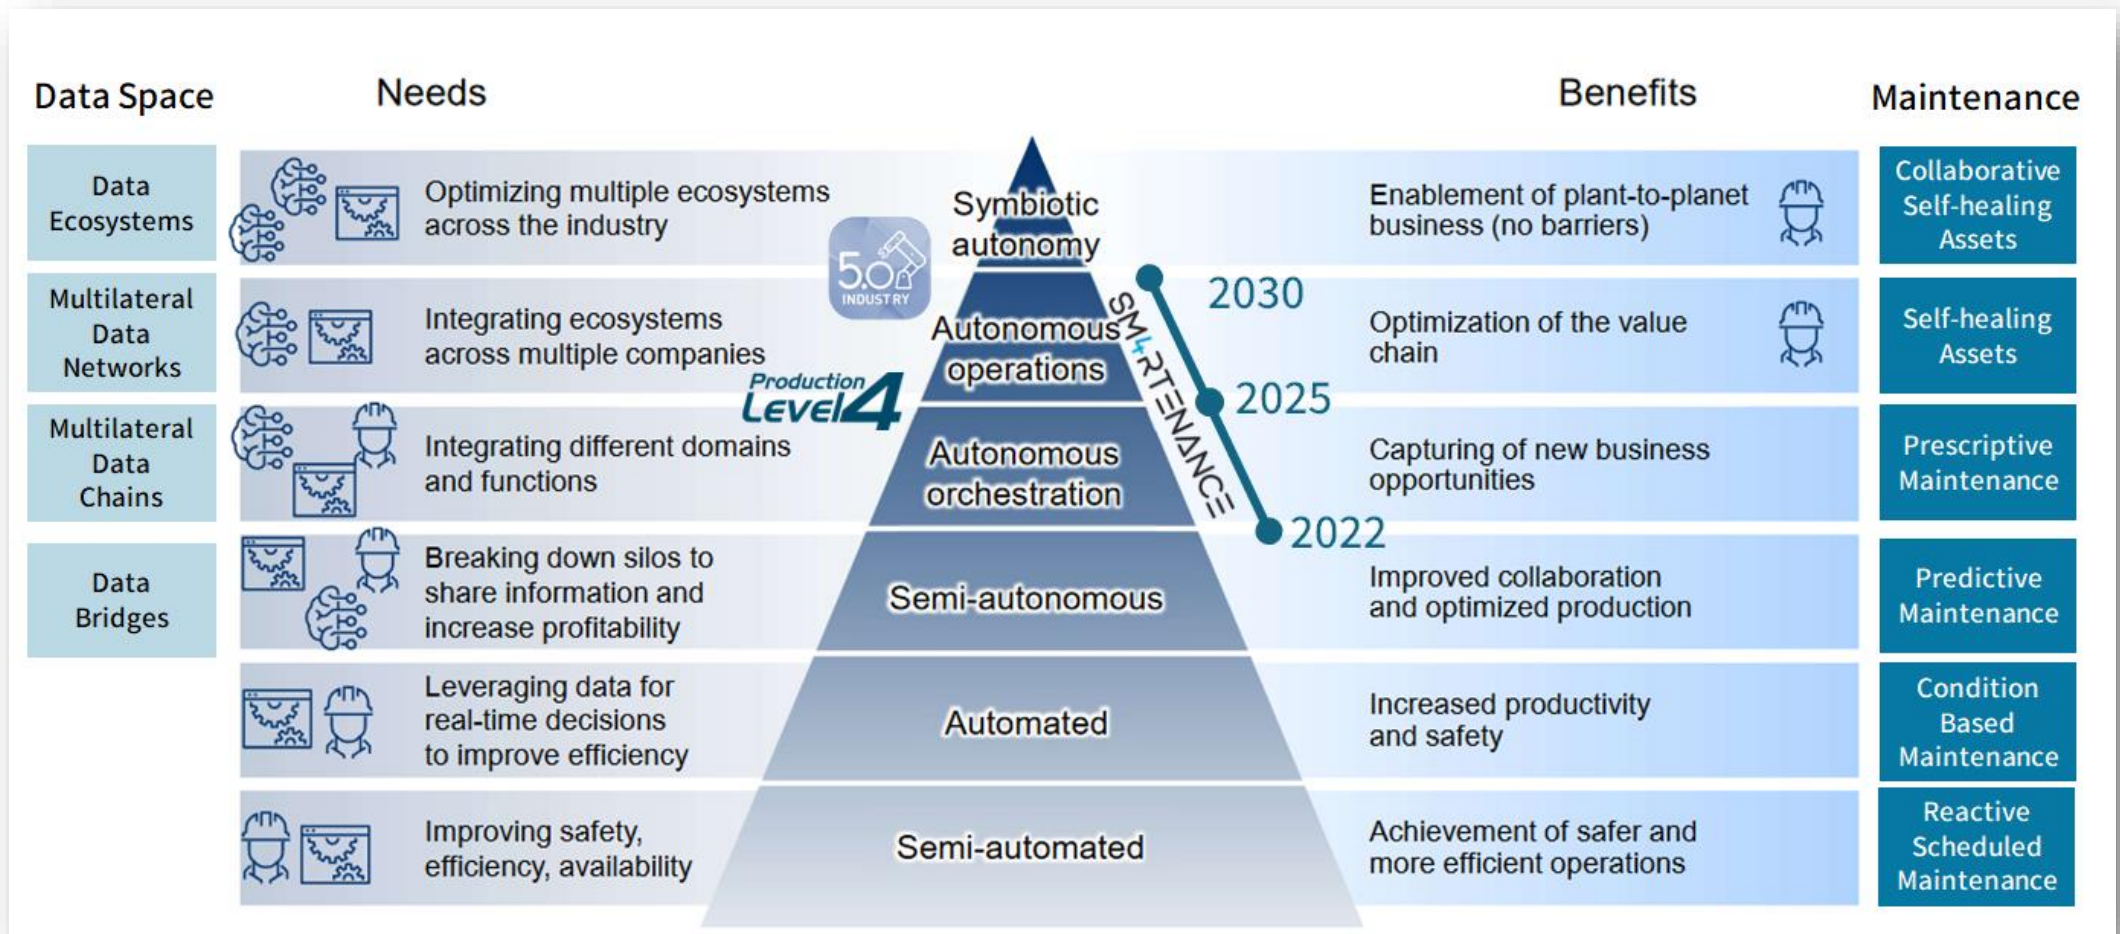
| Data Space | Needs | | Benefits | Maintenance |
|---|---|---|---|---|
| Data Ecosystems | Optimizing multiple ecosystems across the industry | Symbiotic autonomy | Enablement of plant-to-planet business (no barriers) | Collaborative Self-healing Assets |
| Multilateral Data Networks | Integrating ecosystems across multiple companies | Autonomous operations | Optimization of the value chain | Self-healing Assets |
| Multilateral Data Chains | Integrating different domains and functions | Autonomous orchestration | Capturing of new business opportunities | Prescriptive Maintenance |
| Data Bridges | Breaking down silos to share information and increase profitability | Semi-autonomous | Improved collaboration and optimized production | Predictive Maintenance |
| | Leveraging data for real-time decisions to improve efficiency | Automated | Increased productivity and safety | Condition Based Maintenance |
| | Improving safety, efficiency, availability | Semi-automated | Achievement of safer and more efficient operations | Reactive Scheduled Maintenance |

5.0 INDUSTRY

Production Level 4

SM4RTENANCE

2030

2025

2022